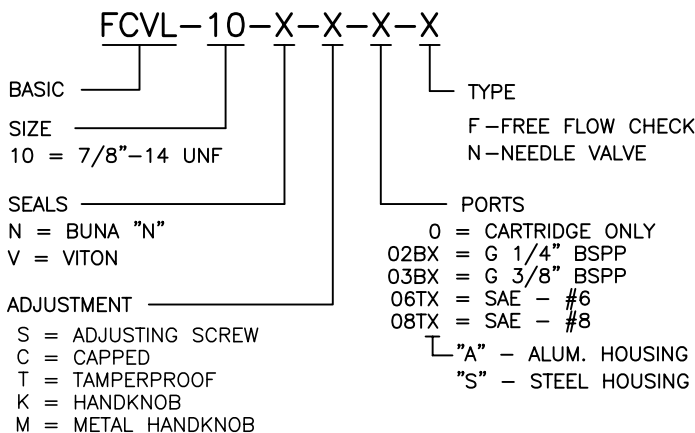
FCVL–10–X–X–X–X

BASIC

SIZE
10 = 7/8"–14 UNF

SEALS
N = BUNA "N"
V = VITON

ADJUSTMENT
S = ADJUSTING SCREW
C = CAPPED
T = TAMPERPROOF
K = HANDKNOB
M = METAL HANDKNOB

TYPE
F – FREE FLOW CHECK
N – NEEDLE VALVE

PORTS
0 = CARTRIDGE ONLY
02BX = G 1/4" BSPP
03BX = G 3/8" BSPP
06TX = SAE – #6
08TX = SAE – #8
"A" – ALUM. HOUSING
"S" – STEEL HOUSING